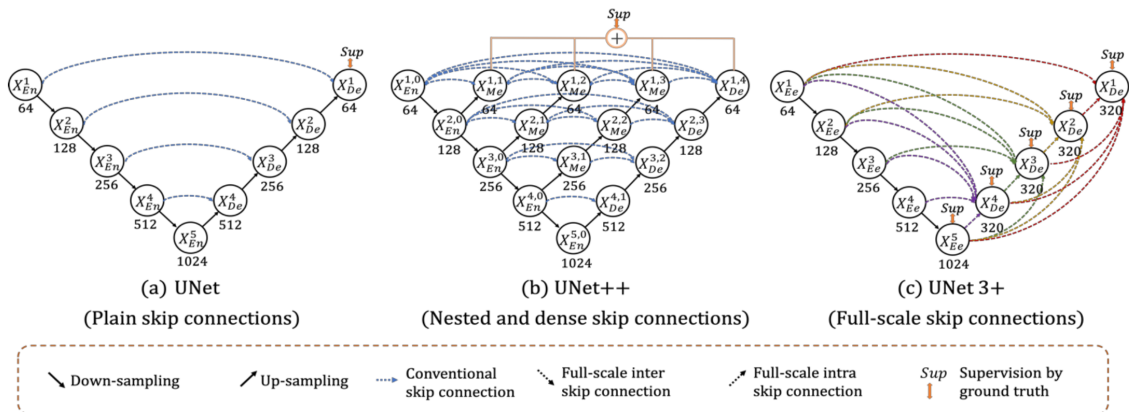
$Sup$

$X_{En}^{1}$ 64
$X_{En}^{2}$ 128
$X_{En}^{3}$ 256
$X_{En}^{4}$ 512
$X_{En}^{5}$ 1024
$X_{De}^{4}$ 512
$X_{De}^{3}$ 256
$X_{De}^{2}$ 128
$X_{De}^{1}$ 64

(a) UNet

(Plain skip connections)

$Sup$

$X_{En}^{1,0}$ 64
$X_{Me}^{1,1}$ 64
$X_{Me}^{1,2}$ 64
$X_{Me}^{1,3}$ 64
$X_{De}^{1,4}$ 64
$X_{En}^{2,0}$ 128
$X_{Me}^{2,1}$ 128
$X_{Me}^{2,2}$ 128
$X_{De}^{2,3}$ 128
$X_{En}^{3,0}$ 256
$X_{Me}^{3,1}$ 256
$X_{De}^{3,2}$ 256
$X_{En}^{4,0}$ 512
$X_{De}^{4,1}$ 512
$X_{En}^{5,0}$ 1024

(b) UNet++

(Nested and dense skip connections)

$Sup$

$X_{Ee}^{1}$ 64
$X_{Ee}^{2}$ 128
$X_{Ee}^{3}$ 256
$X_{Ee}^{4}$ 512
$X_{Ee}^{5}$ 1024
$Sup$
$X_{De}^{4}$ 320
$Sup$
$X_{De}^{3}$ 320
$Sup$
$X_{De}^{2}$ 320
$Sup$
$X_{De}^{1}$ 320
$Sup$

(c) UNet 3+

(Full-scale skip connections)

Down-sampling
Up-sampling
Conventional skip connection
Full-scale inter skip connection
Full-scale intra skip connection
$Sup$ Supervision by ground truth